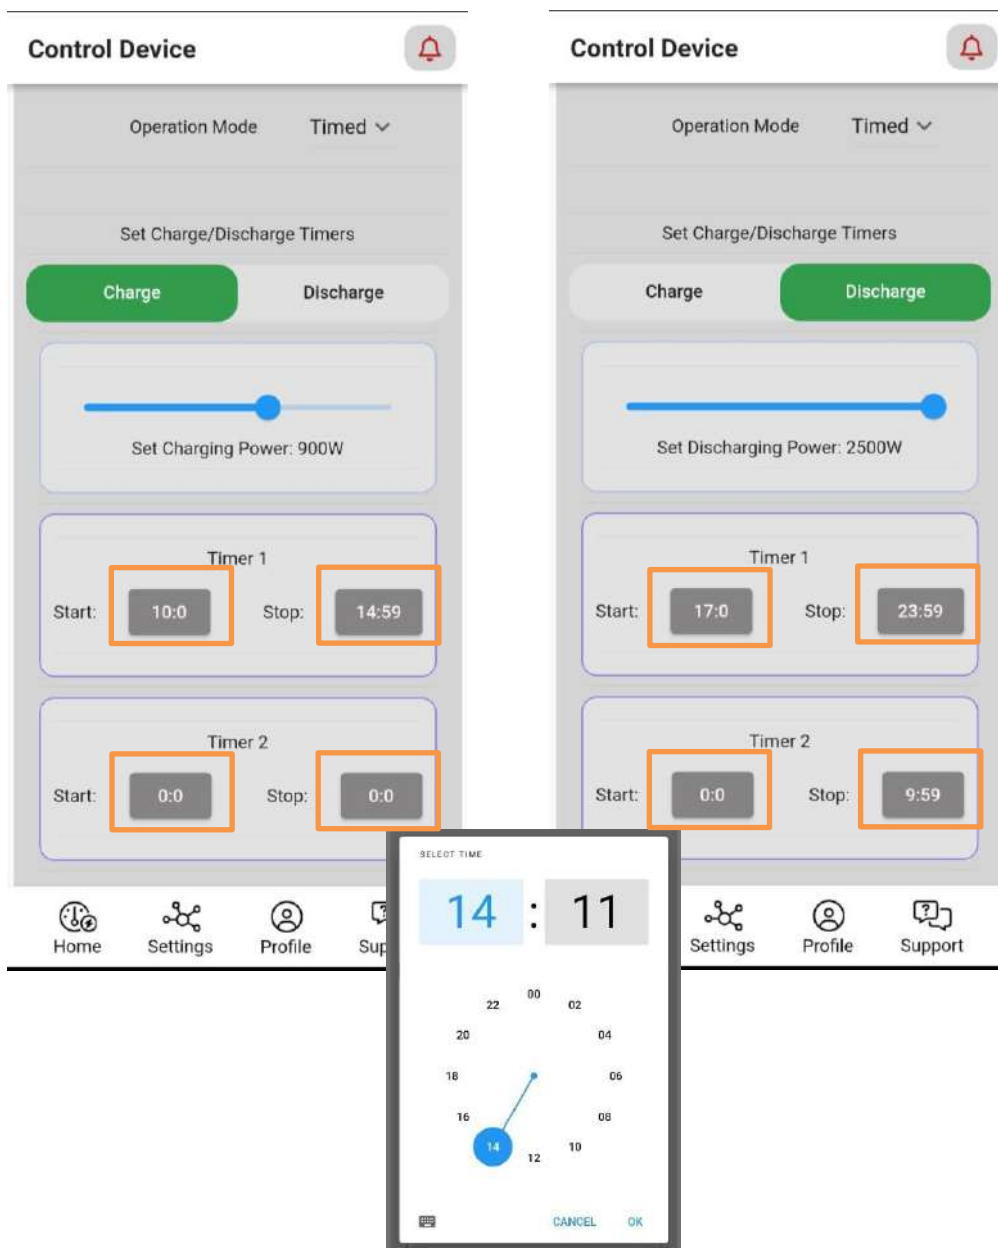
Control Device

Operation Mode Timed

Set Charge/Discharge Timers

Charge Discharge

Set Charging Power: 900W

Timer 1

Start: 10:0 Stop: 14:59

Timer 2

Start: 0:0 Stop: 0:0

Home Settings Profile Sup

Control Device

Operation Mode Timed

Set Charge/Discharge Timers

Charge Discharge

Set Discharging Power: 2500W

Timer 1

Start: 17:0 Stop: 23:59

Timer 2

Start: 0:0 Stop: 9:59

Settings Profile Support

SELECT TIME

14 : 11

00 02 04 06 08 10 12 14 16 18 20 22

CANCEL OK